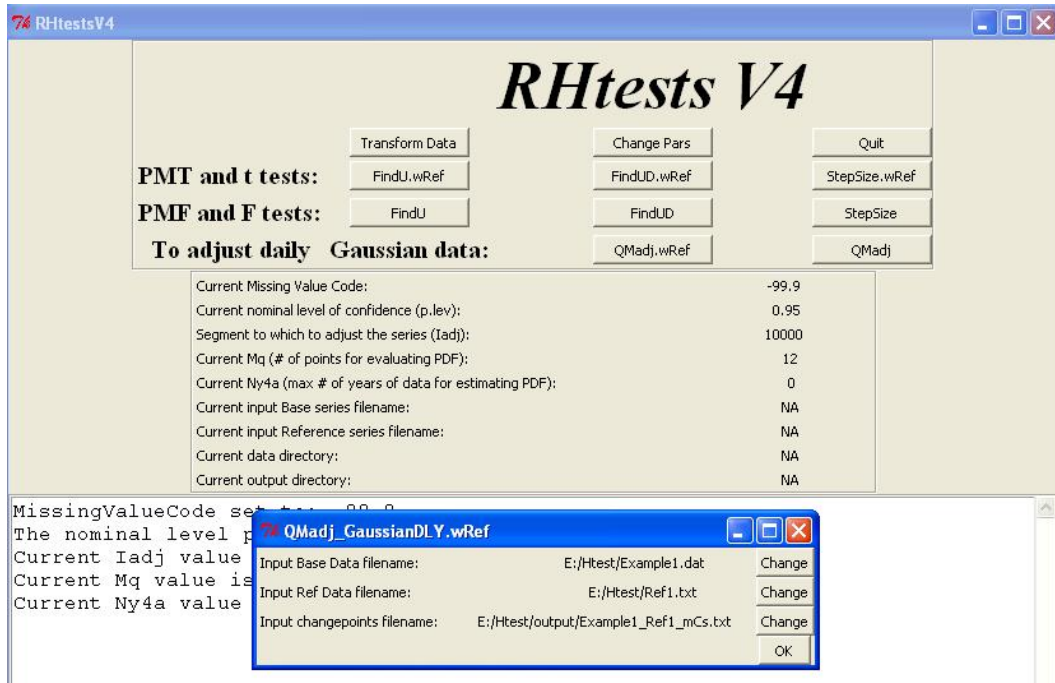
RHtestsV4

RHtests V4

Transform Data
Change Pars
Quit

PMT and t tests:
FindU.wRef
FindUD.wRef
StepSize.wRef

PMF and F tests:
FindU
FindUD
StepSize

To adjust daily Gaussian data:
QMadj.wRef
QMadj

| | |
|---|---|
| Current Missing Value Code: | -99.9 |
| Current nominal level of confidence (p.lev): | 0.95 |
| Segment to which to adjust the series (Iadj): | 10000 |
| Current Mq (# of points for evaluating PDF): | 12 |
| Current Ny4a (max # of years of data for estimating PDF): | 0 |
| Current input Base series filename: | NA |
| Current input Reference series filename: | NA |
| Current data directory: | NA |
| Current output directory: | NA |

MissingValueCode set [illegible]
The nominal level p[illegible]
Current Iadj value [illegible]
Current Mq value is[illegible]
Current Ny4a value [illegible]

QMadj_GaussianDLY.wRef

Input Base Data filename: E:/Htest/Example1.dat Change
Input Ref Data filename: E:/Htest/Ref1.txt Change
Input changepoints filename: E:/Htest/output/Example1_Ref1_mCs.txt Change
OK